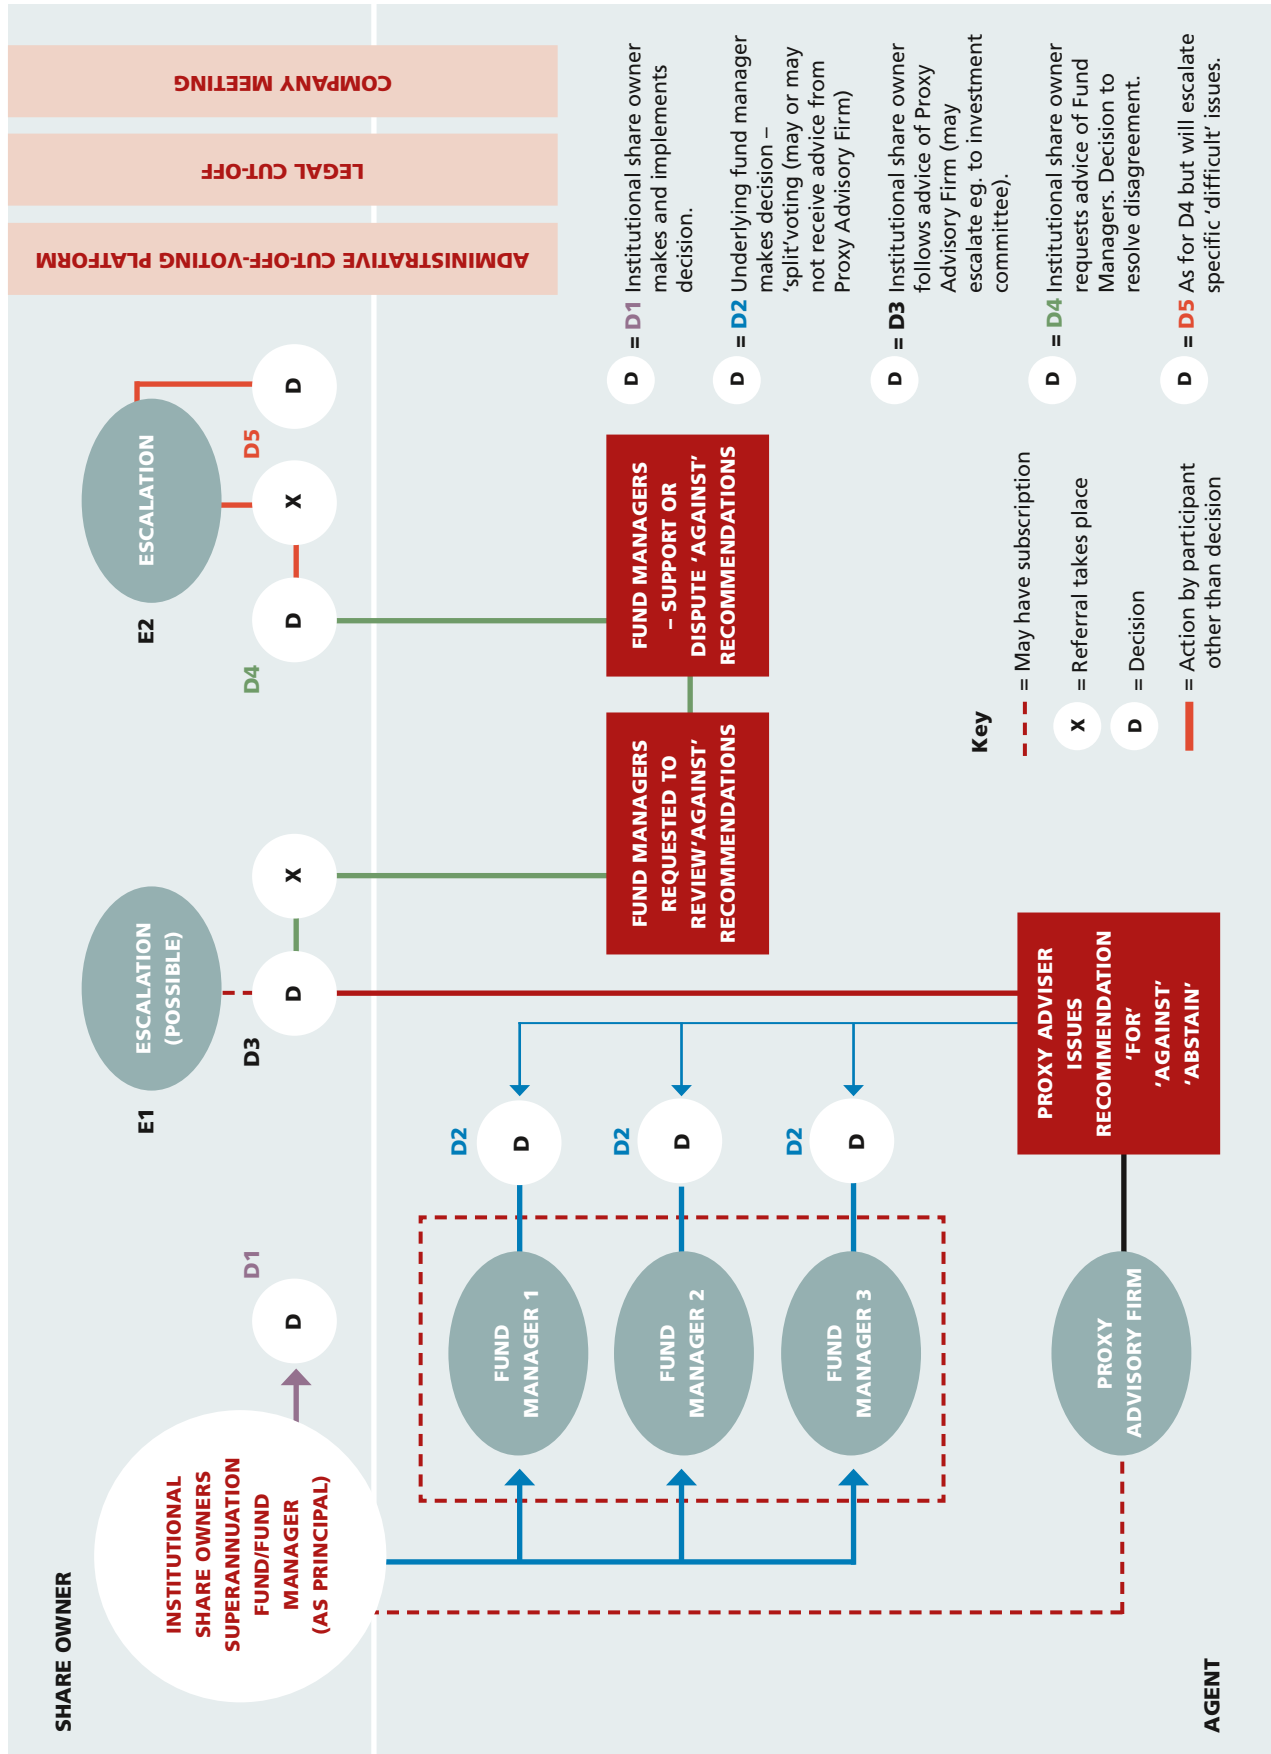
SHARE OWNER

AGENT

INSTITUTIONAL SHARE OWNERS SUPERANNUATION FUND/FUND MANAGER (AS PRINCIPAL)

D1 D

FUND MANAGER 1

FUND MANAGER 2

FUND MANAGER 3

D2 D

D2 D

D2 D

PROXY ADVISORY FIRM

PROXY ADVISER ISSUES RECOMMENDATION 'FOR' 'AGAINST' 'ABSTAIN'

E1 ESCALATION (POSSIBLE)

D3 D

X

FUND MANAGERS REQUESTED TO REVIEW 'AGAINST' RECOMMENDATIONS

FUND MANAGERS – SUPPORT OR DISPUTE 'AGAINST' RECOMMENDATIONS

E2 ESCALATION

D4 D

X

D5

D

COMPANY MEETING

LEGAL CUT-OFF

ADMINISTRATIVE CUT-OFF-VOTING PLATFORM

D = D1 Institutional share owner makes and implements decision.

D = D2 Underlying fund manager makes decision – 'split'voting (may or may not receive advice from Proxy Advisory Firm)

D = D3 Institutional share owner follows advice of Proxy Advisory Firm (may escalate eg. to investment committee).

D = D4 Institutional share owner requests advice of Fund Managers. Decision to resolve disagreement.

D = D5 As for D4 but will escalate specific 'difficult' issues.

Key

= May have subscription

X = Referral takes place

D = Decision

= Action by participant other than decision